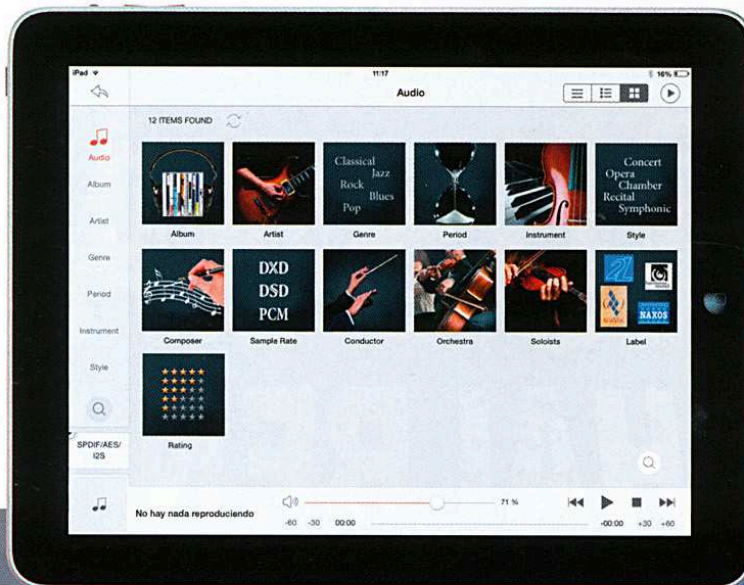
iPad
11:17
16%

Audio

12 ITEMS FOUND

Audio
Album
Artist
Genre
Period
Instrument
Style

SPDIF/AES/I2S

Album
Artist
Classical Jazz Rock Blues Pop
Genre
Period
Instrument
Concert Opera Chamber Recital Symphonic
Style

Composer
DXD DSD PCM
Sample Rate
Conductor
Orchestra
Soloists
NAXOS
Label

Rating

No hay nada reproduciendo
71 %
-60 -30 00:00
-00:00 +30 +60